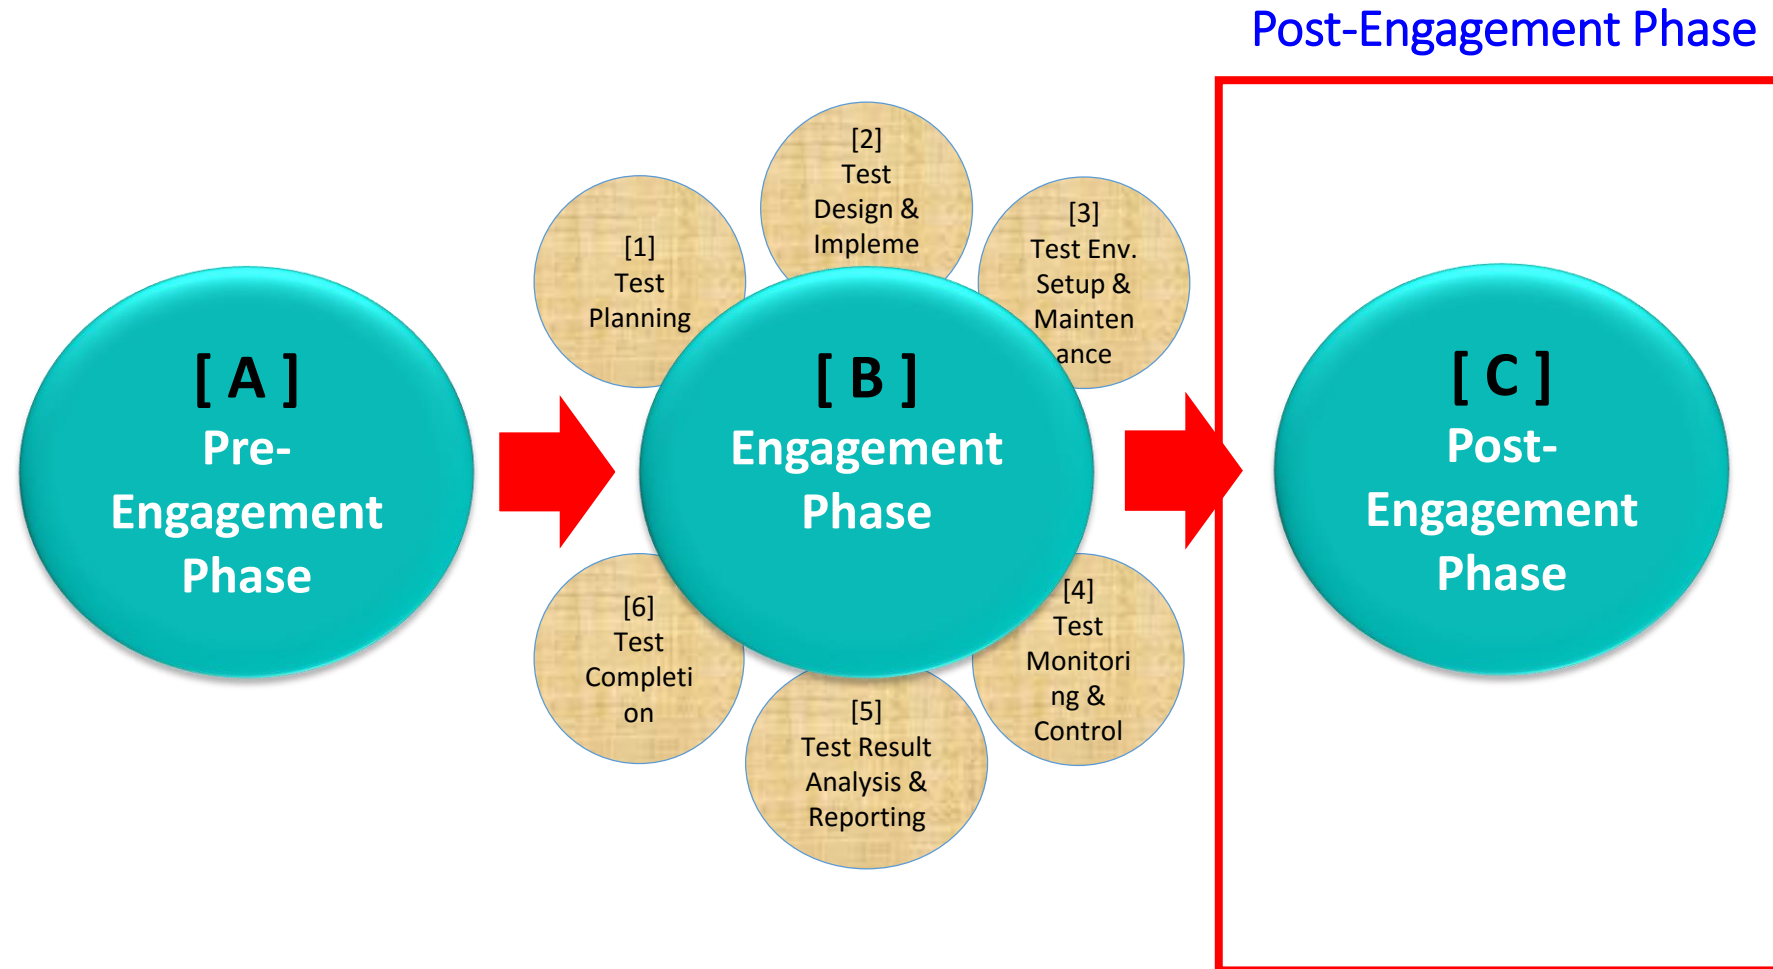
Post-Engagement Phase

[ A ]
Pre-Engagement Phase

[1]
Test Planning

[2]
Test Design & Impleme

[3]
Test Env. Setup & Maintenance

[ B ]
Engagement Phase

[6]
Test Completion

[5]
Test Result Analysis & Reporting

[4]
Test Monitoring & Control

[ C ]
Post-Engagement Phase